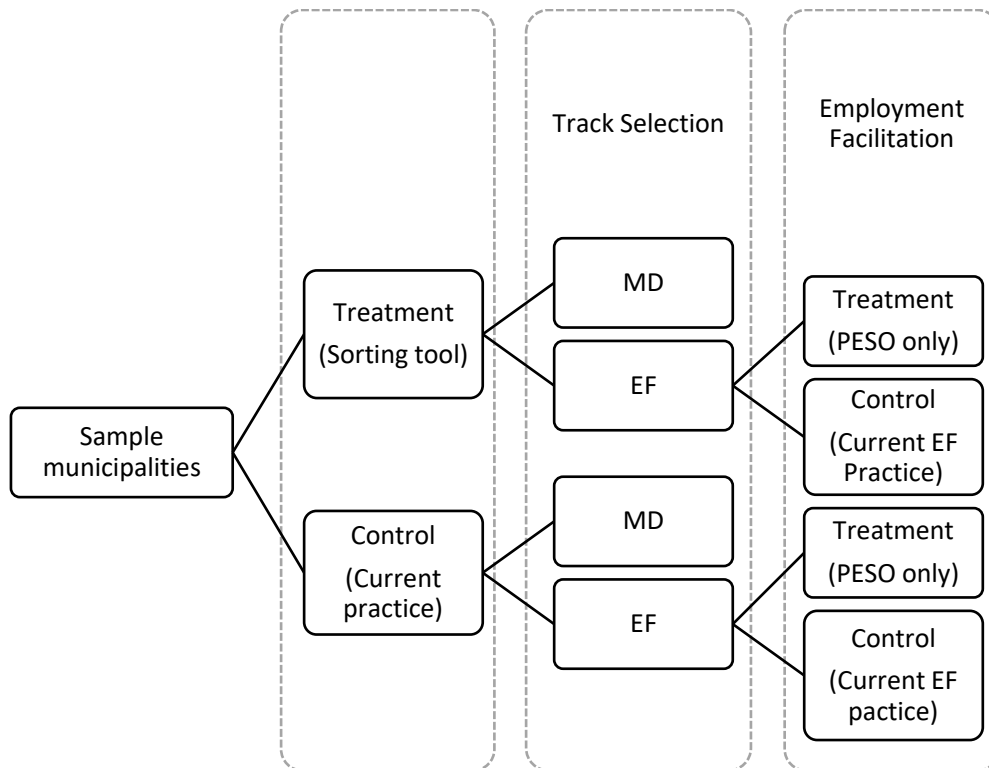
Track Selection

Employment Facilitation

Sample municipalities

Treatment (Sorting tool)

Control (Current practice)

MD

EF

MD

EF

Treatment (PESO only)

Control (Current EF Practice)

Treatment (PESO only)

Control (Current EF pactice)